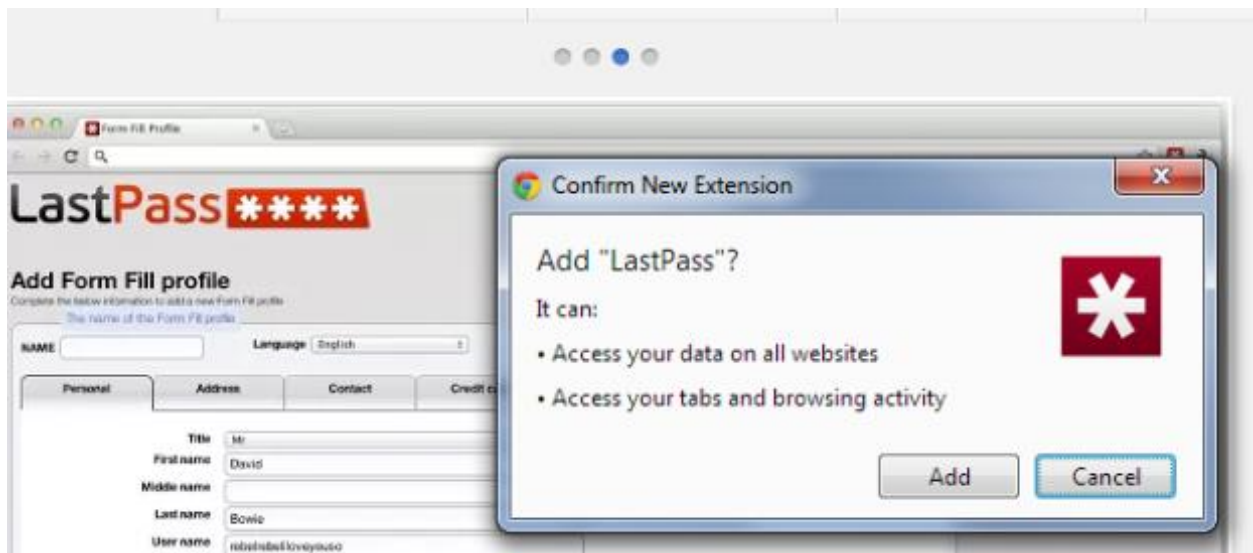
Form Fill Profile

LastPass ****

Add Form Fill profile

Complete the below information to add a new Form Fill profile

The name of the Form Fill profile

NAME

Language English

Personal

Address

Contact

Credit c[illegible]

Title Mr

First name David

Middle name

Last name Bowie

User name rebelrebelloveyouso

Confirm New Extension

Add "LastPass"?

It can:

• Access your data on all websites

• Access your tabs and browsing activity

Add

Cancel